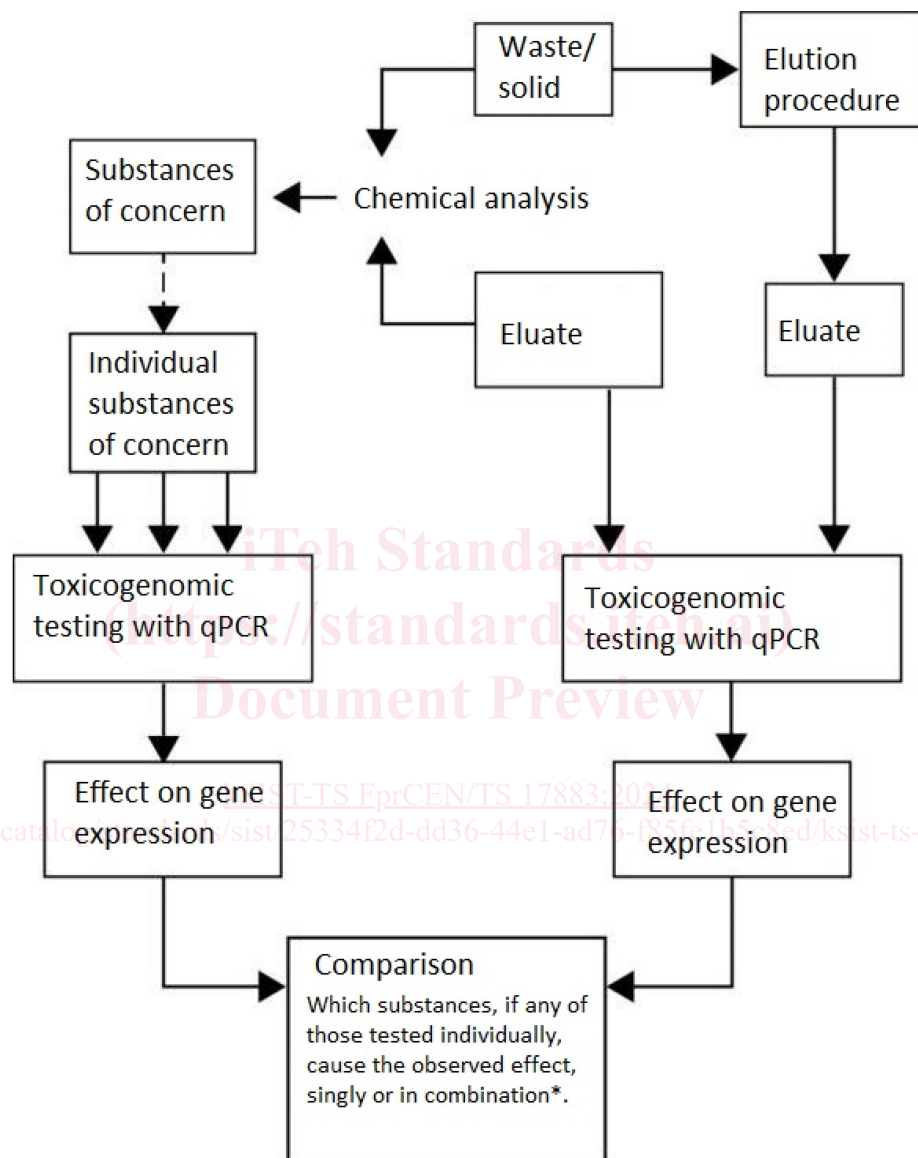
Waste/ solid

Elution procedure

Substances of concern

Chemical analysis

Eluate

Eluate

Individual substances of concern

iTeh Standards (https://standards.iteh.ai) Document Preview

Toxicogenomic testing with qPCR

Toxicogenomic testing with qPCR

kSIST-TS FprCEN/TS 17883:2024

catalog/standards/sist/25334f2d-dd36-44e1-ad76-f85f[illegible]ed/ksist-ts-

Effect on gene expression

Effect on gene expression

Comparison

Which substances, if any of those tested individually, cause the observed effect, singly or in combination*.